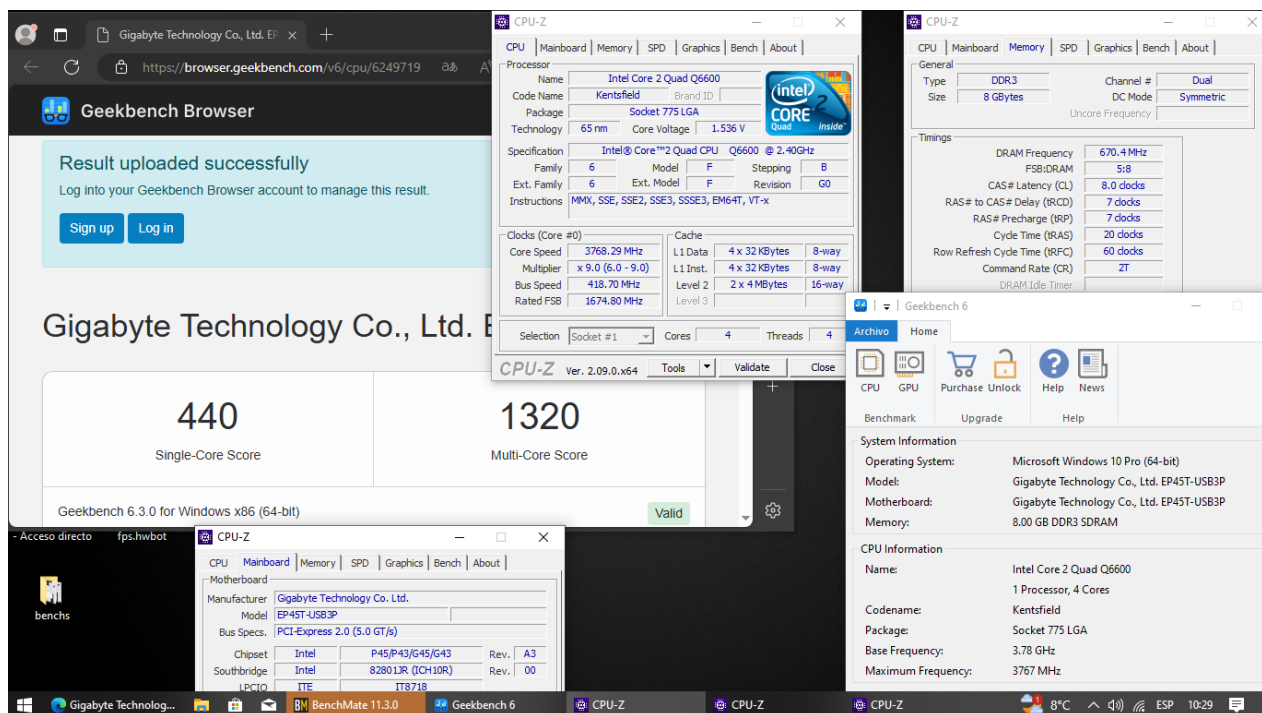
Gigabyte Technology Co., Ltd. EP ×
https://browser.geekbench.com/v6/cpu/6249719
Geekbench Browser
Result uploaded successfully
Log into your Geekbench Browser account to manage this result.
Sign up
Log in
Gigabyte Technology Co., Ltd. E
440
Single-Core Score
1320
Multi-Core Score
Geekbench 6.3.0 for Windows x86 (64-bit)
Valid

CPU-Z
CPU | Mainboard | Memory | SPD | Graphics | Bench | About
Processor
Name Intel Core 2 Quad Q6600
Code Name Kentsfield Brand ID
Package Socket 775 LGA
Technology 65 nm Core Voltage 1.536 V
Specification Intel® Core™2 Quad CPU Q6600 @ 2.40GHz
Family 6 Model F Stepping B
Ext. Family 6 Ext. Model F Revision G0
Instructions MMX, SSE, SSE2, SSE3, SSSE3, EM64T, VT-x
Clocks (Core #0)
Core Speed 3768.29 MHz
Multiplier x 9.0 (6.0 - 9.0)
Bus Speed 418.70 MHz
Rated FSB 1674.80 MHz
Cache
L1 Data 4 x 32 KBytes 8-way
L1 Inst. 4 x 32 KBytes 8-way
Level 2 2 x 4 MBytes 16-way
Level 3
Selection Socket #1 Cores 4 Threads 4
CPU-Z Ver. 2.09.0.x64 Tools Validate Close

CPU-Z
CPU | Mainboard | Memory | SPD | Graphics | Bench | About
General
Type DDR3 Channel # Dual
Size 8 GBytes DC Mode Symmetric
Uncore Frequency
Timings
DRAM Frequency 670.4 MHz
FSB:DRAM 5:8
CAS# Latency (CL) 8.0 clocks
RAS# to CAS# Delay (tRCD) 7 clocks
RAS# Precharge (tRP) 7 clocks
Cycle Time (tRAS) 20 clocks
Row Refresh Cycle Time (tRFC) 60 clocks
Command Rate (CR) 2T
DRAM Idle Timer

Geekbench 6
Archivo Home
CPU GPU Purchase Unlock Help News
Benchmark Upgrade Help
System Information
Operating System: Microsoft Windows 10 Pro (64-bit)
Model: Gigabyte Technology Co., Ltd. EP45T-USB3P
Motherboard: Gigabyte Technology Co., Ltd. EP45T-USB3P
Memory: 8.00 GB DDR3 SDRAM
CPU Information
Name: Intel Core 2 Quad Q6600
1 Processor, 4 Cores
Codename: Kentsfield
Package: Socket 775 LGA
Base Frequency: 3.78 GHz
Maximum Frequency: 3767 MHz

CPU-Z
CPU | Mainboard | Memory | SPD | Graphics | Bench | About
Motherboard
Manufacturer Gigabyte Technology Co. Ltd.
Model EP45T-USB3P
Bus Specs. PCI-Express 2.0 (5.0 GT/s)
Chipset Intel P45/P43/G45/G43 Rev. A3
Southbridge Intel 82801JR (ICH10R) Rev. 00
LPCIO ITE IT8718

- Acceso directo fps.hwbot
benchs

Gigabyte Technolog... BenchMate 11.3.0 Geekbench 6 CPU-Z CPU-Z CPU-Z 8°C ESP 10:29